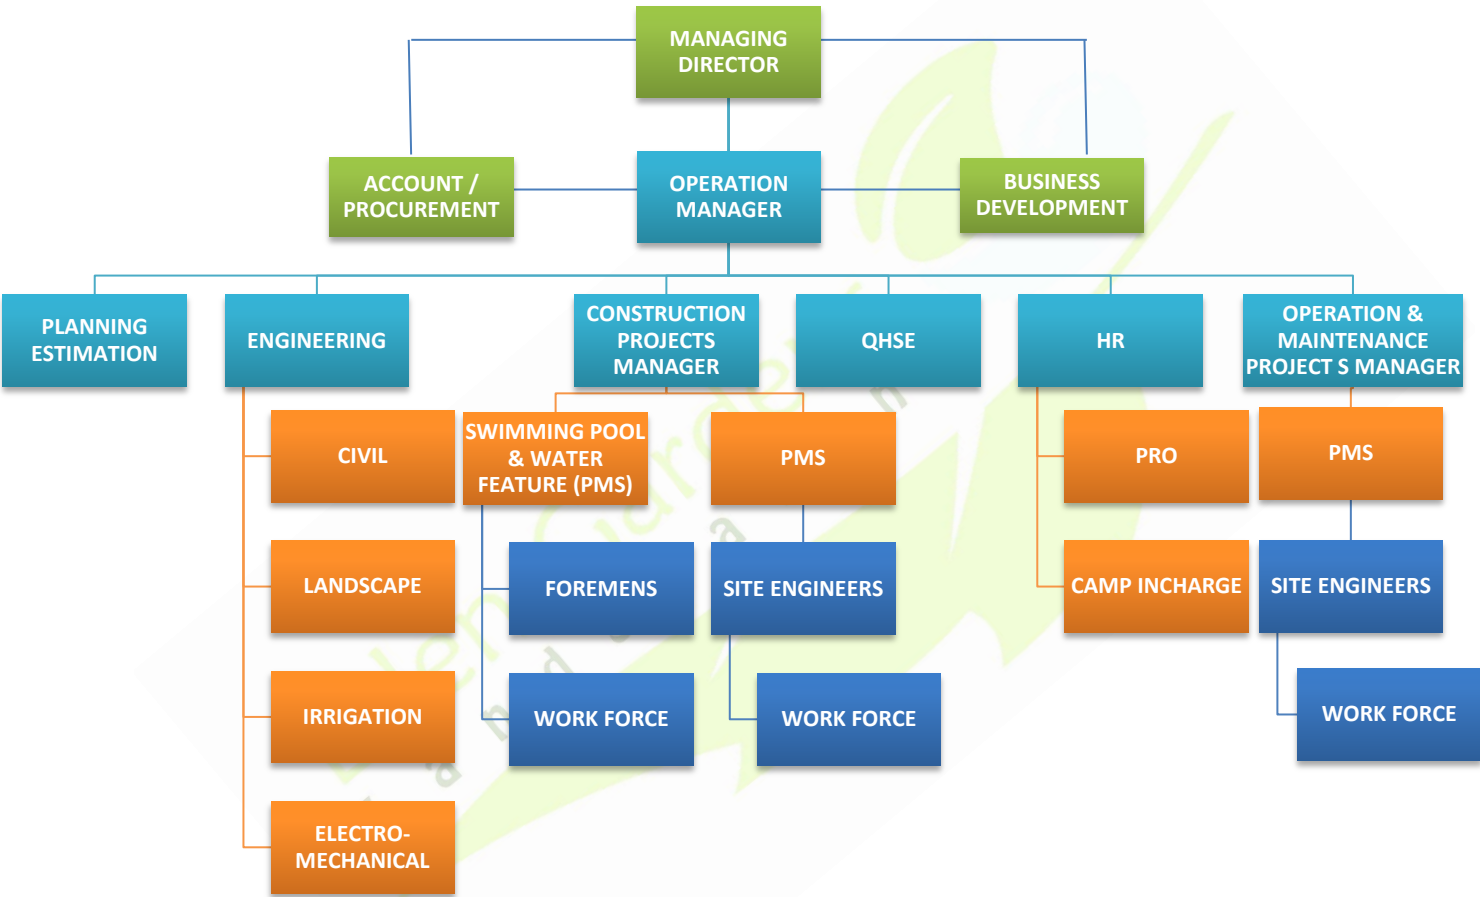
MANAGING DIRECTOR

ACCOUNT / PROCUREMENT

OPERATION MANAGER

BUSINESS DEVELOPMENT

PLANNING ESTIMATION

ENGINEERING

CONSTRUCTION PROJECTS MANAGER

QHSE

HR

OPERATION & MAINTENANCE PROJECT S MANAGER

CIVIL

LANDSCAPE

IRRIGATION

ELECTRO-MECHANICAL

SWIMMING POOL & WATER FEATURE (PMS)

FOREMENS

WORK FORCE

PMS

SITE ENGINEERS

WORK FORCE

PRO

CAMP INCHARGE

PMS

SITE ENGINEERS

WORK FORCE